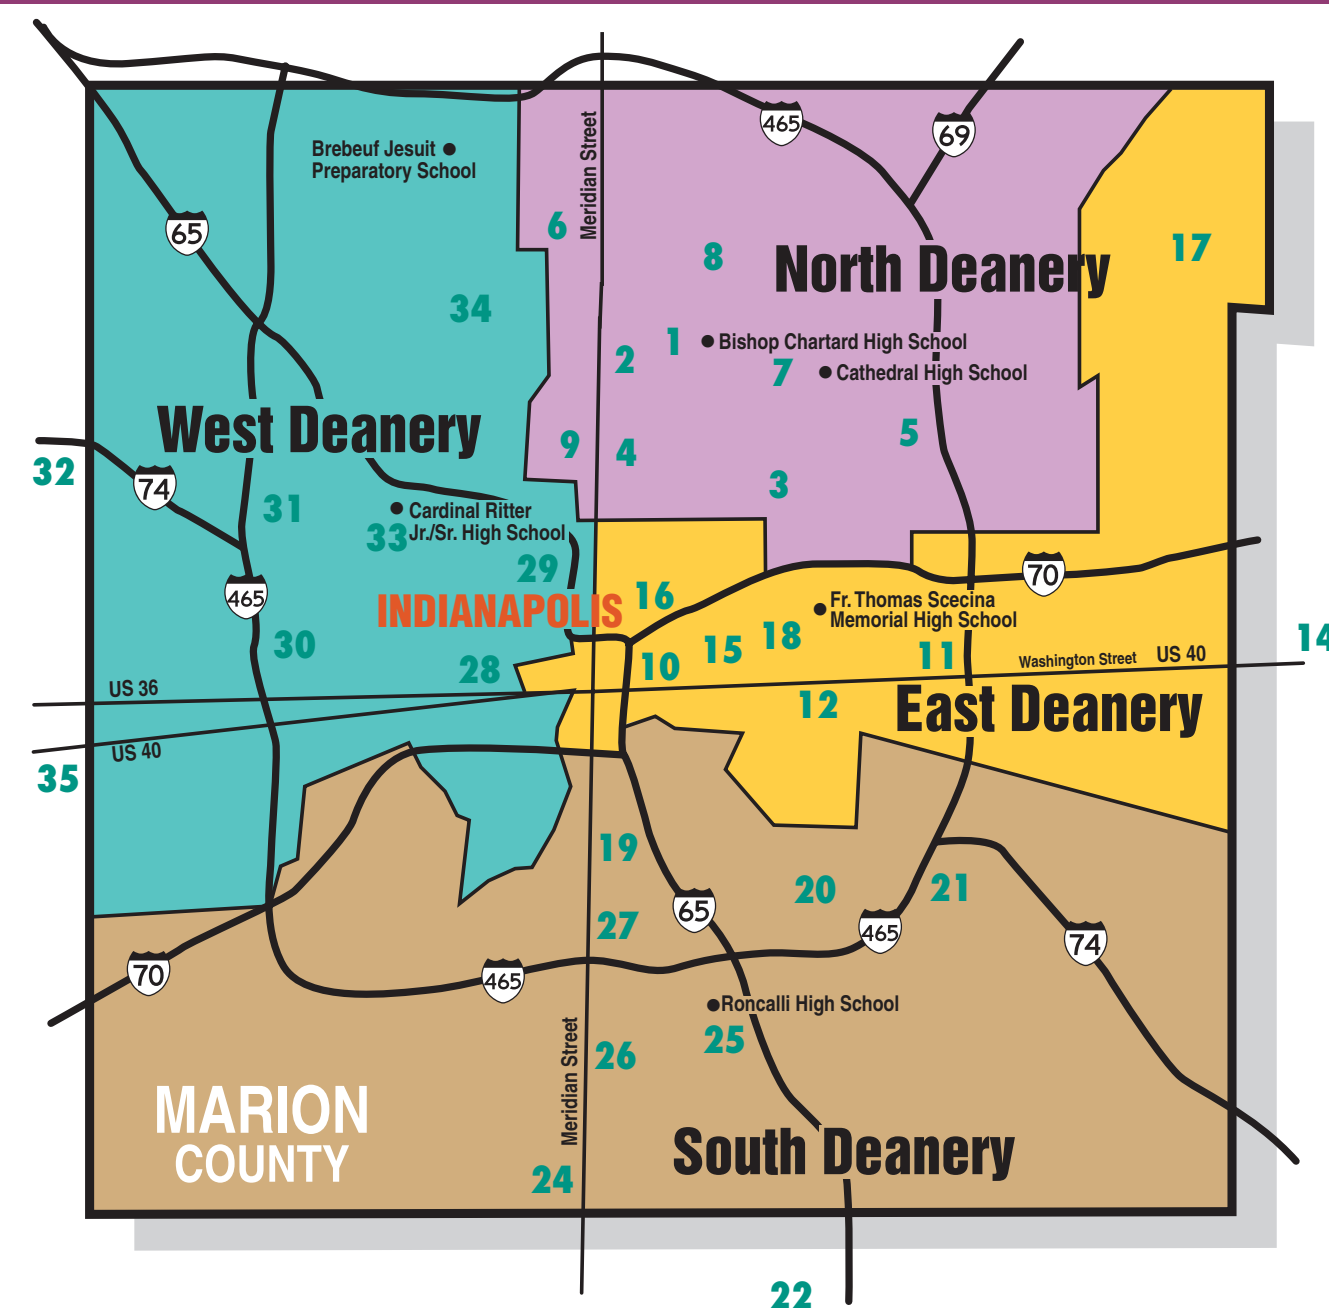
465
69
Brebeuf Jesuit Preparatory School
Meridian Street
65
6
8
North Deanery
17
34
1
Bishop Chartard High School
2
7
Cathedral High School
West Deanery
5
32
9
4
74
3
31
Cardinal Ritter Jr./Sr. High School
33
29
70
465
16
INDIANAPOLIS
Fr. Thomas Scecina Memorial High School
18
30
15
11
14
10
Washington Street
US 40
28
US 36
12
East Deanery
US 40
35
19
20
21
65
27
465
74
70
465
Roncalli High School
25
Meridian Street
26
MARION COUNTY
South Deanery
24
22